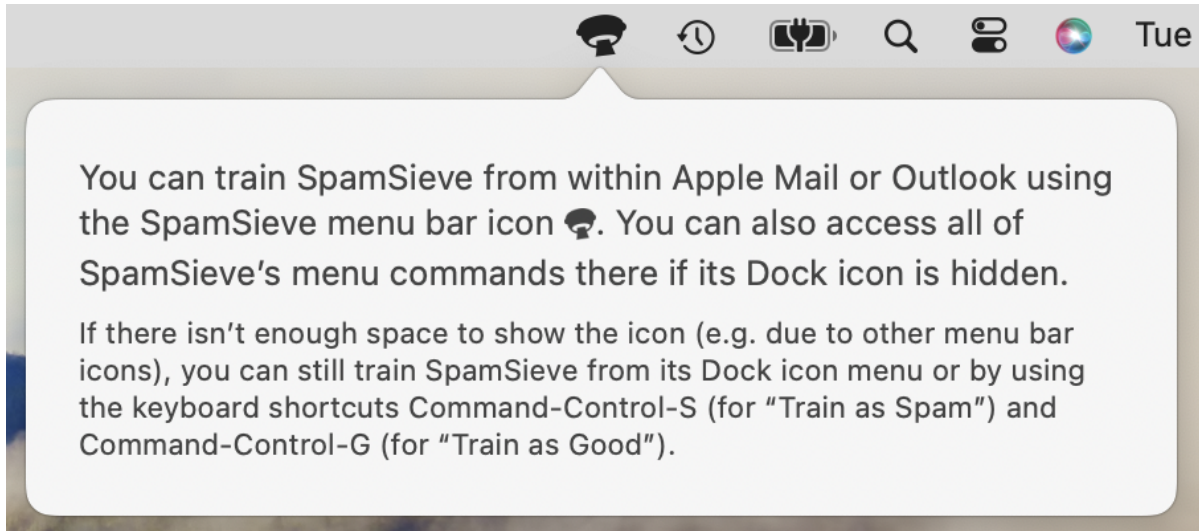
Tue

You can train SpamSieve from within Apple Mail or Outlook using the SpamSieve menu bar icon . You can also access all of SpamSieve’s menu commands there if its Dock icon is hidden.

If there isn’t enough space to show the icon (e.g. due to other menu bar icons), you can still train SpamSieve from its Dock icon menu or by using the keyboard shortcuts Command-Control-S (for “Train as Spam”) and Command-Control-G (for “Train as Good”).